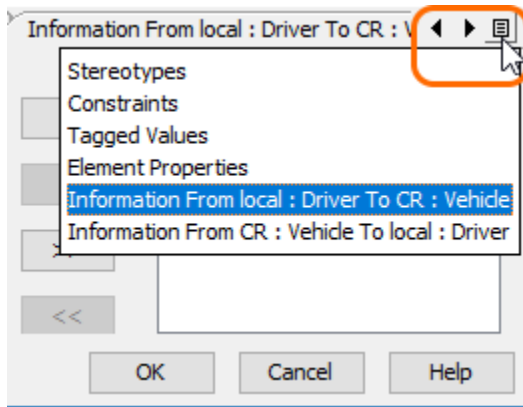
Information From local : Driver To CR : V

Stereotypes
Constraints
Tagged Values
Element Properties
Information From local : Driver To CR : Vehicle
Information From CR : Vehicle To local : Driver

<<

OK
Cancel
Help